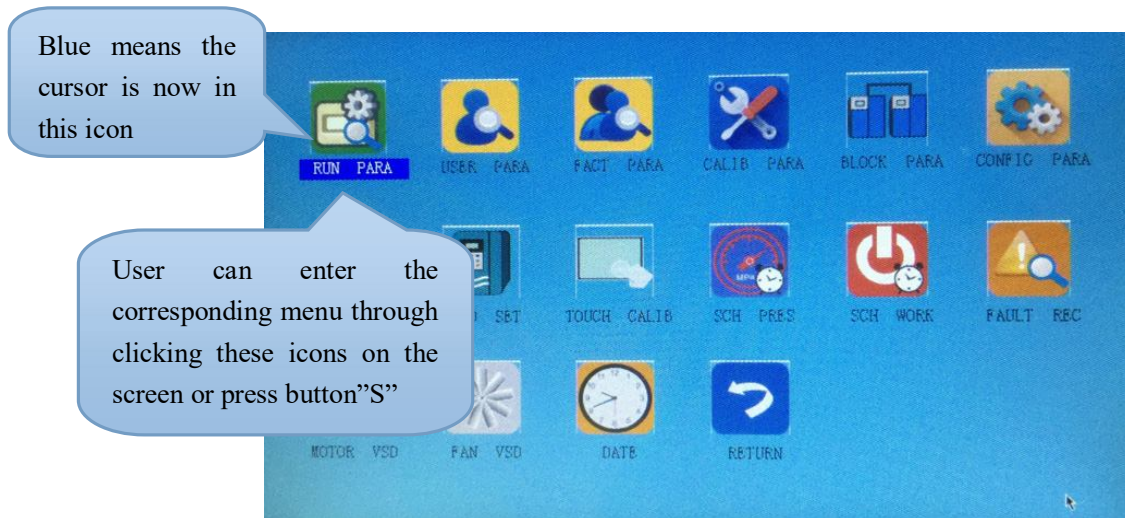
Blue means the cursor is now in this icon

RUN PARA

USER PARA

FACT PARA

CALIB PARA

BLOCK PARA

CONFIG PARA

User can enter the corresponding menu through clicking these icons on the screen or press button"S"

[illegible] SET

TOUCH CALIB

SCH PRES

SCH WORK

FAULT REC

MOTOR VSD

FAN VSD

DATE

RETURN